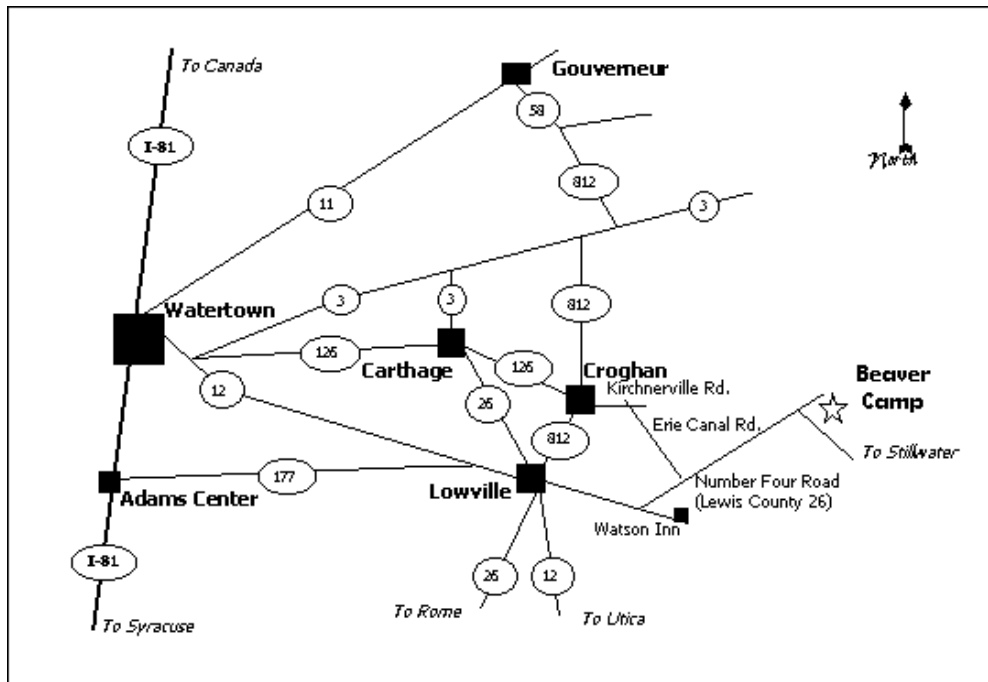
To Canada

Gouverneur

58

I-81

North

812

11

3

Watertown

3

3

812

126

Carthage

126

Croghan

Kirchnerville Rd.

Beaver Camp

12

26

Erie Canal Rd.

812

To Stillwater

177

Number Four Road (Lewis County 26)

Adams Center

Lowville

Watson Inn

I-81

26

12

To Rome

To Utica

To Syracuse